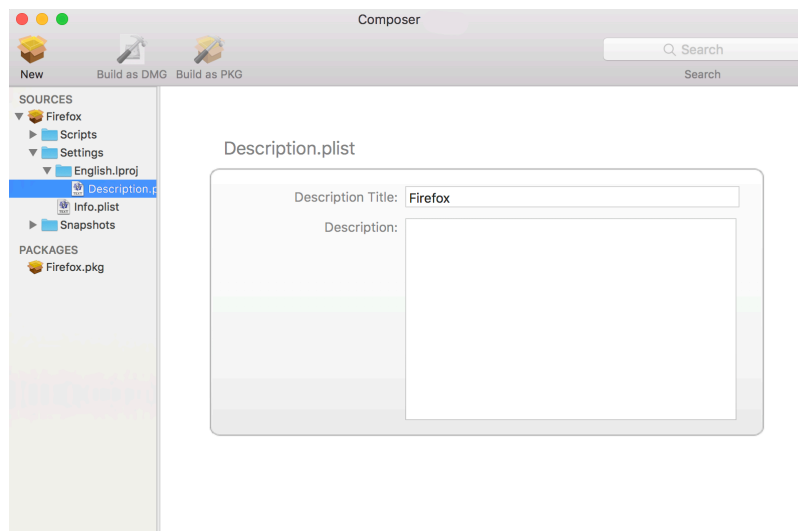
Composer

New Build as DMG Build as PKG

Search
Search

SOURCES
Firefox
Scripts
Settings
English.lproj
Description.p
Info.plist
Snapshots

PACKAGES
Firefox.pkg

Description.plist

Description Title: Firefox
Description: